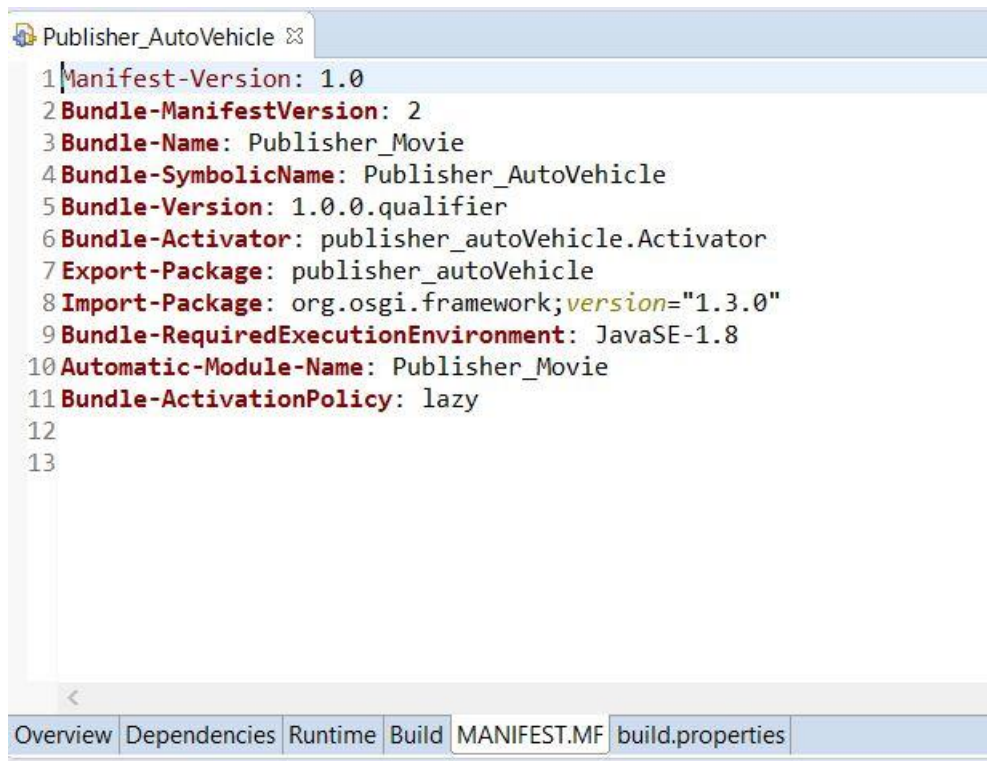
Publisher_AutoVehicle ☒

1 Manifest-Version: 1.0
2 Bundle-ManifestVersion: 2
3 Bundle-Name: Publisher_Movie
4 Bundle-SymbolicName: Publisher_AutoVehicle
5 Bundle-Version: 1.0.0.qualifier
6 Bundle-Activator: publisher_autoVehicle.Activator
7 Export-Package: publisher_autoVehicle
8 Import-Package: org.osgi.framework;version="1.3.0"
9 Bundle-RequiredExecutionEnvironment: JavaSE-1.8
10 Automatic-Module-Name: Publisher_Movie
11 Bundle-ActivationPolicy: lazy
12
13

Overview | Dependencies | Runtime | Build | MANIFEST.MF | build.properties